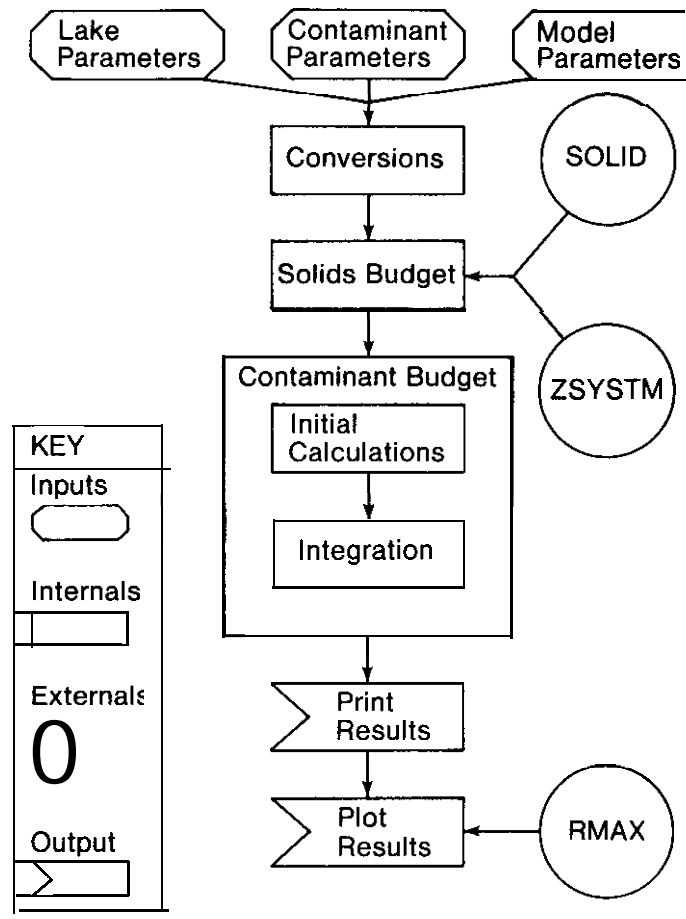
Lake Parameters

Contaminant Parameters

Model Parameters

Conversions

SOLID

Solids Budget

ZSYSTM

Contaminant Budget

Initial Calculations

Integration

Print Results

Plot Results

RMAX

KEY

Inputs

Internals

Externals

0

Output